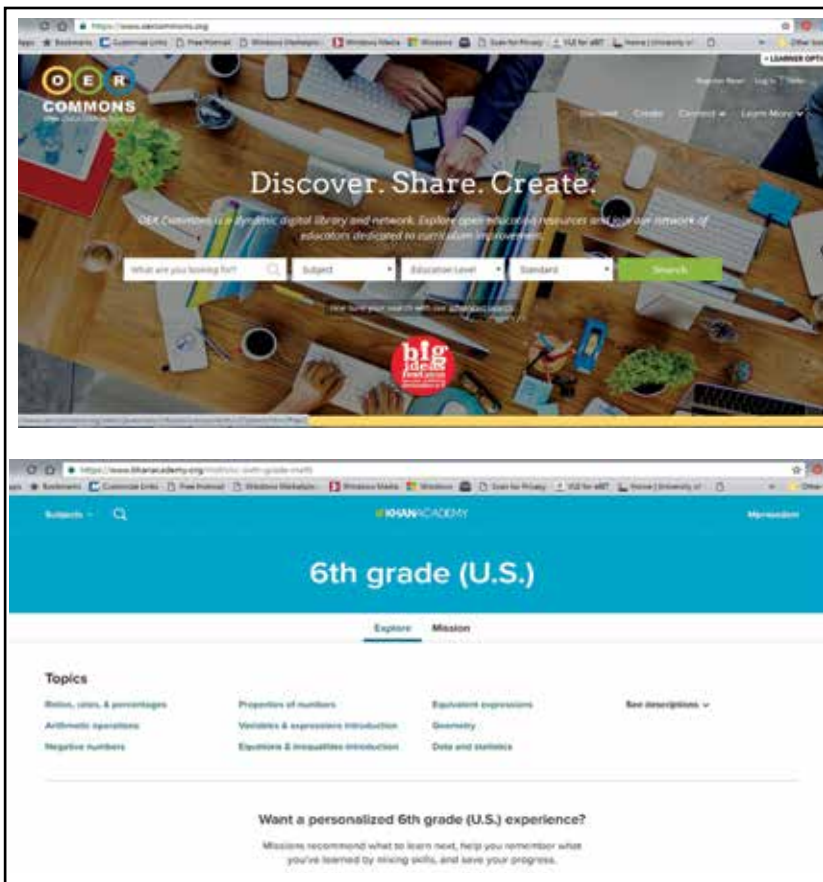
https://www.oercommons.org

Bookmarks | Customize Links | Free Hotmail | Windows Marketplace | Windows Media | Windows | Scan for Privacy | VLE for aBIT | Home | University of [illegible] | Other Bookmarks

LEARNER OPTI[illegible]

O E R COMMONS

Register Now | Log In | Help

Discover | Create | Connect | Learn More

Discover. Share. Create.

OER Commons is a dynamic digital library and network. Explore open education resources and join our network of educators dedicated to curriculum improvement.

What are you looking for? | Subject | Education Level | Standard | Search

Fine tune your search with our advanced search

big ideas

https://www.khanacademy.org/math/cc-sixth-grade-math

Bookmarks | Customize Links | Free Hotmail | Windows Marketplace | Windows Media | Windows | Scan for Privacy | VLE for aBIT | Home | University of

Subjects

KHANACADEMY

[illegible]

6th grade (U.S.)

Explore | Mission

Topics

| Ratios, rates, & percentages | Properties of numbers | Equivalent expressions | See descriptions |
|---|---|---|---|
| Arithmetic operations | Variables & expressions introduction | Geometry | |
| Negative numbers | Equations & inequalities introduction | Data and statistics | |

Want a personalized 6th grade (U.S.) experience?

Missions recommend what to learn next, help you remember what you've learned by mixing skills, and save your progress.